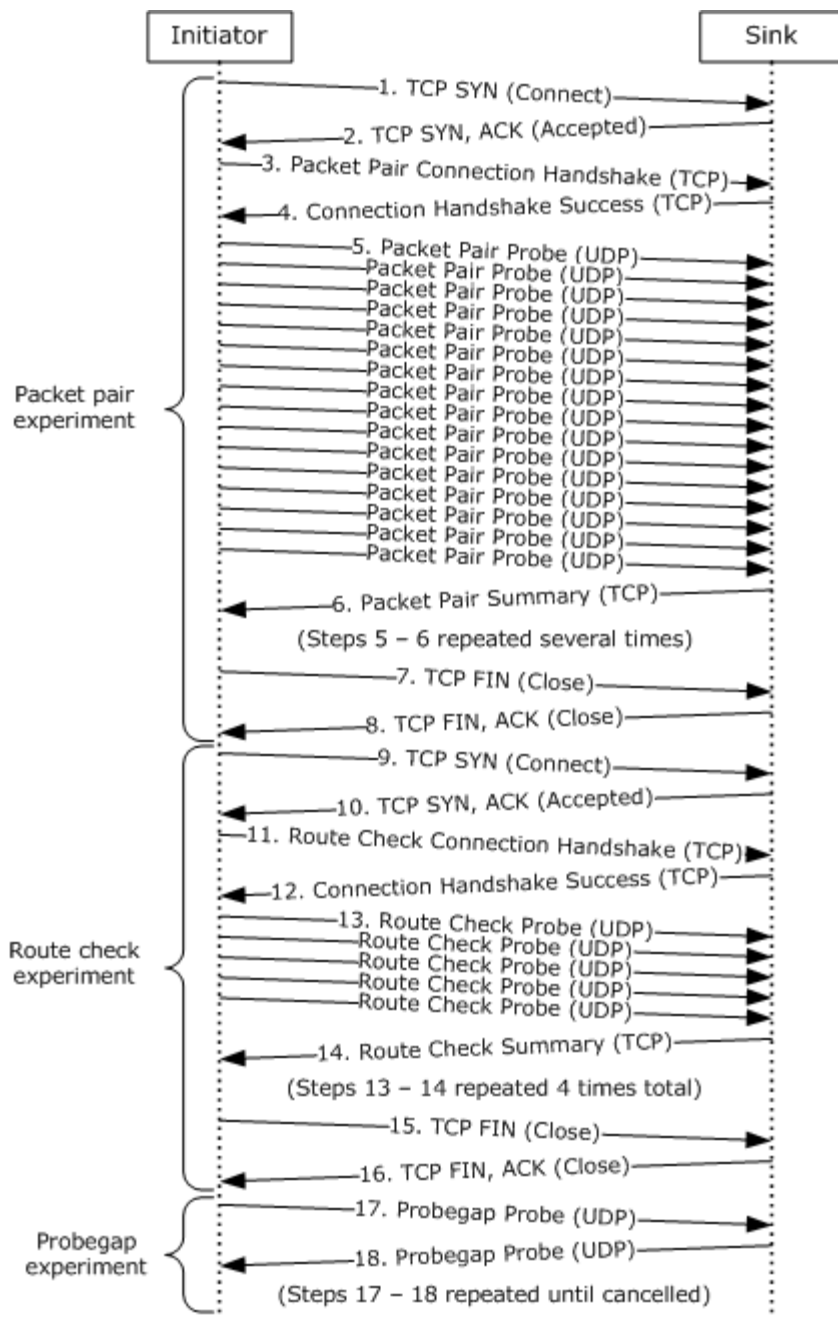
Initiator

Sink

1. TCP SYN (Connect)

2. TCP SYN, ACK (Accepted)

3. Packet Pair Connection Handshake (TCP)

4. Connection Handshake Success (TCP)

5. Packet Pair Probe (UDP)

Packet Pair Probe (UDP)

Packet Pair Probe (UDP)

Packet Pair Probe (UDP)

Packet Pair Probe (UDP)

Packet Pair Probe (UDP)

Packet Pair Probe (UDP)

Packet Pair Probe (UDP)

Packet Pair Probe (UDP)

Packet Pair Probe (UDP)

Packet Pair Probe (UDP)

Packet Pair Probe (UDP)

Packet Pair Probe (UDP)

Packet Pair Probe (UDP)

Packet Pair Probe (UDP)

Packet Pair Probe (UDP)

Packet pair experiment

6. Packet Pair Summary (TCP)

(Steps 5 – 6 repeated several times)

7. TCP FIN (Close)

8. TCP FIN, ACK (Close)

9. TCP SYN (Connect)

10. TCP SYN, ACK (Accepted)

11. Route Check Connection Handshake (TCP)

12. Connection Handshake Success (TCP)

13. Route Check Probe (UDP)

Route Check Probe (UDP)

Route Check Probe (UDP)

Route Check Probe (UDP)

Route Check Probe (UDP)

Route check experiment

14. Route Check Summary (TCP)

(Steps 13 – 14 repeated 4 times total)

15. TCP FIN (Close)

16. TCP FIN, ACK (Close)

17. Probegap Probe (UDP)

Probegap experiment

18. Probegap Probe (UDP)

(Steps 17 – 18 repeated until cancelled)